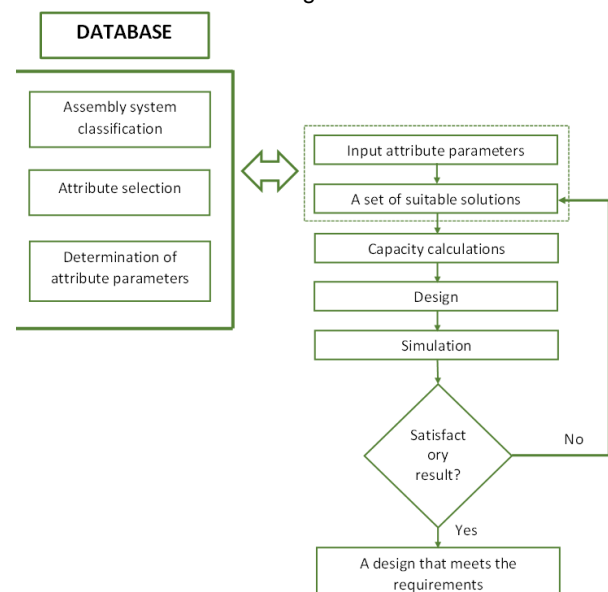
DATABASE

Assembly system classification

Attribute selection

Determination of attribute parameters

Input attribute parameters

A set of suitable solutions

Capacity calculations

Design

Simulation

Satisfact ory result?

No

Yes

A design that meets the requirements